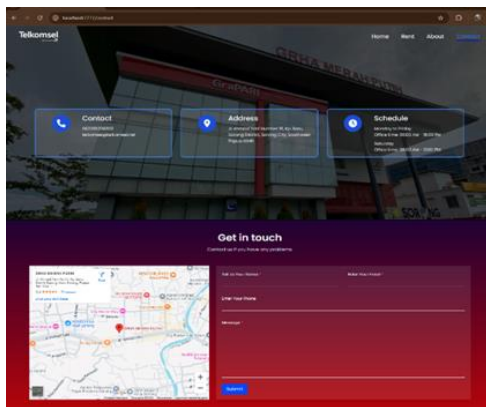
localhost:3000/contact

Telkomsel

Home Rent About Contact

GRHA MERAH PUTIH

GraPARI

Contact
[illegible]
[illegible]

Address
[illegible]

Schedule
Monday to Friday
Office time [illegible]
Saturday
Office time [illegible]

Get in touch
Contact us if you have any problems

Enter Your Name
Enter Your Email
Enter Your Phone
Message
Submit